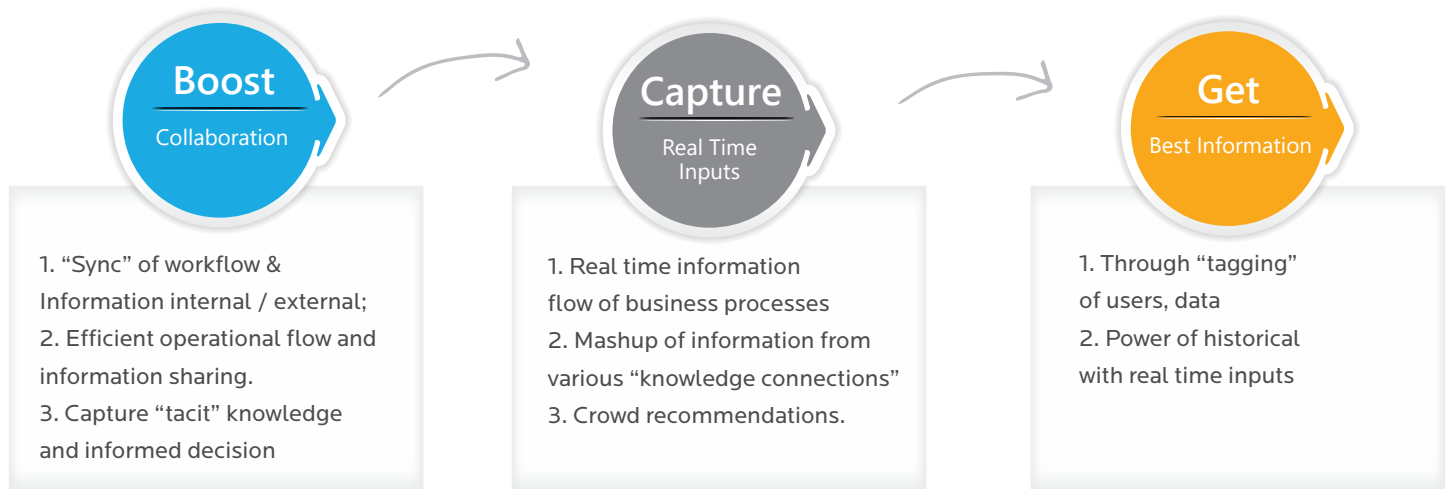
Boost
Collaboration

1. “Sync” of workflow & Information internal / external;
2. Efficient operational flow and information sharing.
3. Capture “tacit” knowledge and informed decision

Capture
Real Time Inputs

1. Real time information flow of business processes
2. Mashup of information from various “knowledge connections”
3. Crowd recommendations.

Get
Best Information

1. Through “tagging” of users, data
2. Power of historical with real time inputs